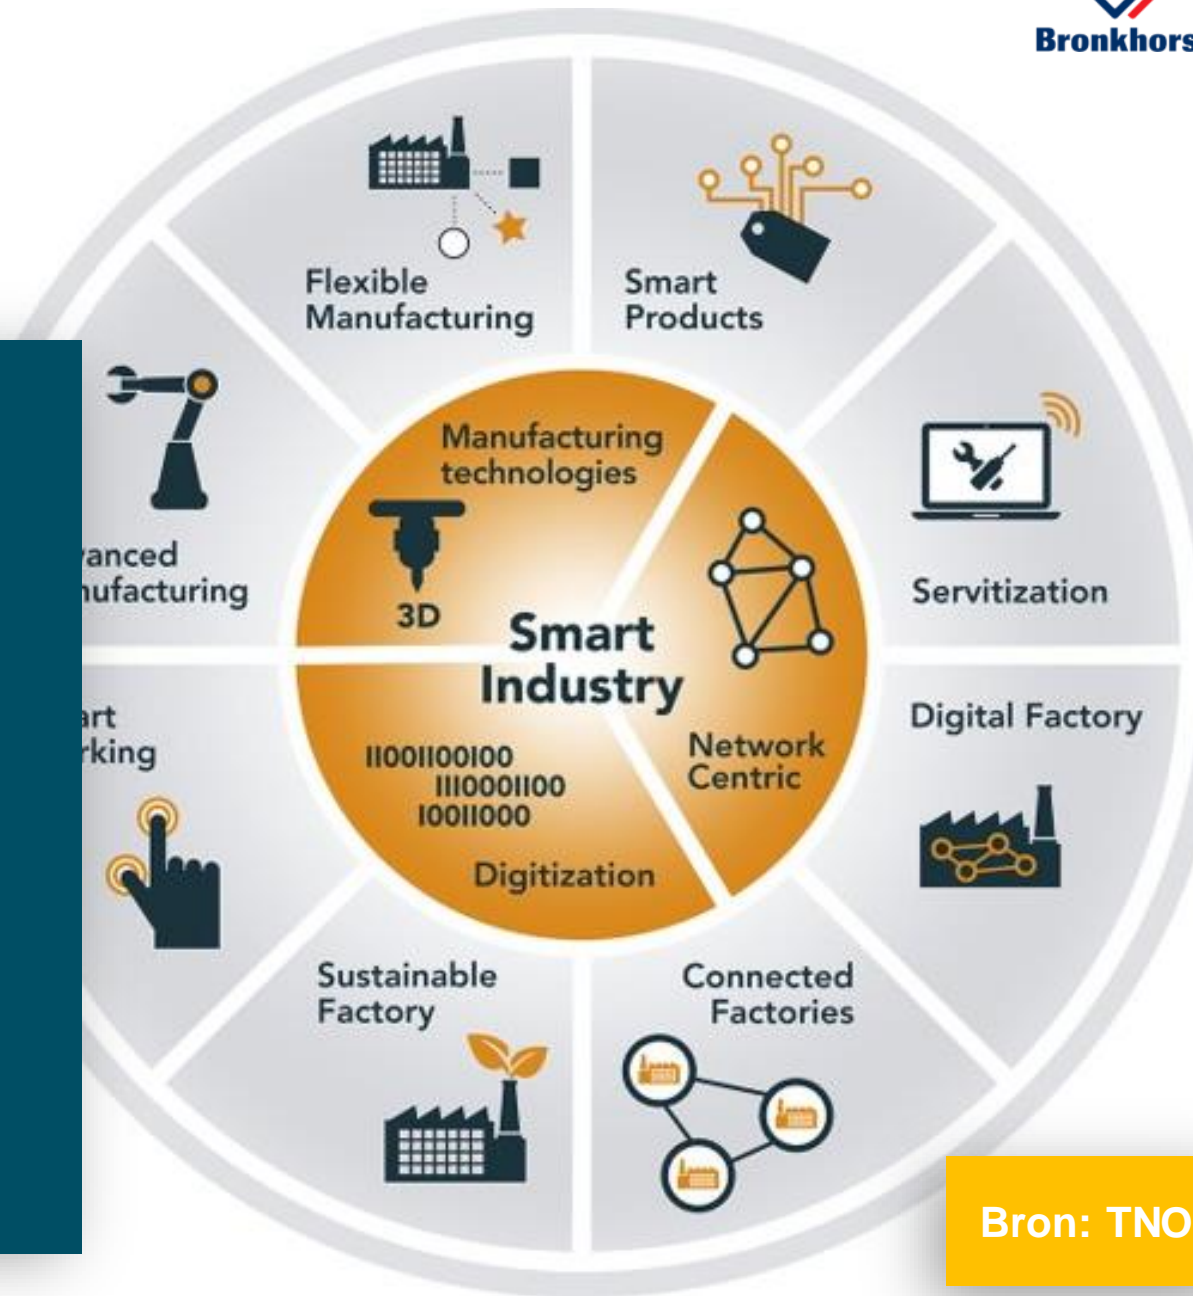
Bronkhors

Flexible Manufacturing

Smart Products

anced nufacturing

Servitization

Manufacturing technologies

3D

Smart Industry

Network Centric

Digital Factory

art rking

1100110010O
111000110O
10011000

Digitization

Sustainable Factory

Connected Factories

Bron: TNO